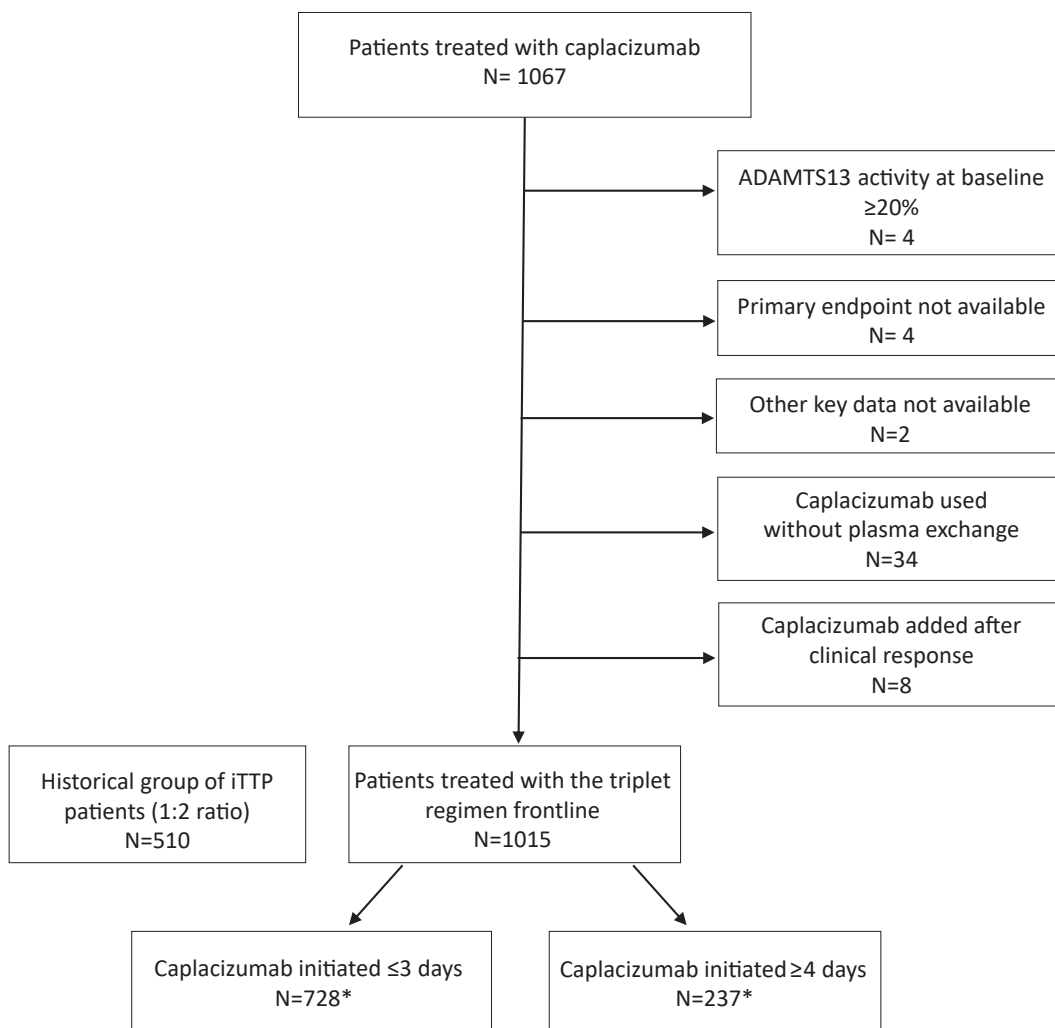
Patients treated with caplacizumab
N= 1067

ADAMTS13 activity at baseline
≥20%
N= 4

Primary endpoint not available
N= 4

Other key data not available
N=2

Caplacizumab used
without plasma exchange
N=34

Caplacizumab added after
clinical response
N=8

Historical group of iTTP
patients (1:2 ratio)
N=510

Patients treated with the triplet
regimen frontline
N=1015

Caplacizumab initiated ≤3 days
N=728*

Caplacizumab initiated ≥4 days
N=237*